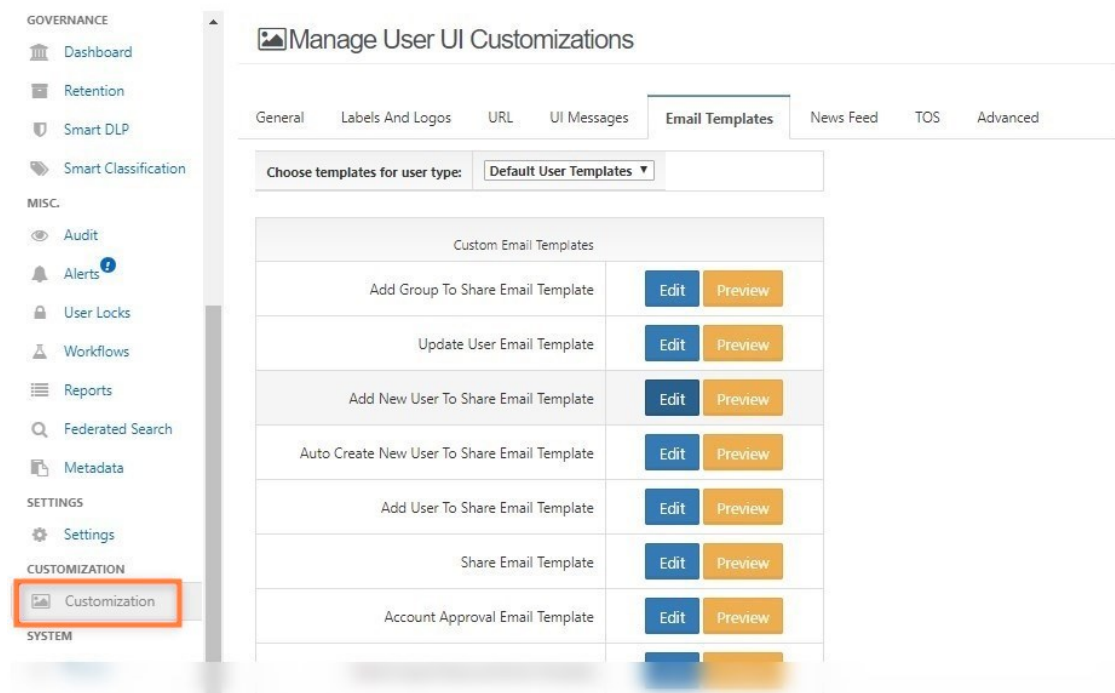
GOVERNANCE

Dashboard

Retention

Smart DLP

Smart Classification

MISC.

Audit

Alerts

User Locks

Workflows

Reports

Federated Search

Metadata

SETTINGS

Settings

CUSTOMIZATION

Customization

SYSTEM

Manage User UI Customizations

General | Labels And Logos | URL | UI Messages | Email Templates | News Feed | TOS | Advanced

Choose templates for user type: Default User Templates ▼

| Custom Email Templates | |
|---|---|
| Add Group To Share Email Template | Edit Preview |
| Update User Email Template | Edit Preview |
| Add New User To Share Email Template | Edit Preview |
| Auto Create New User To Share Email Template | Edit Preview |
| Add User To Share Email Template | Edit Preview |
| Share Email Template | Edit Preview |
| Account Approval Email Template | Edit Preview |